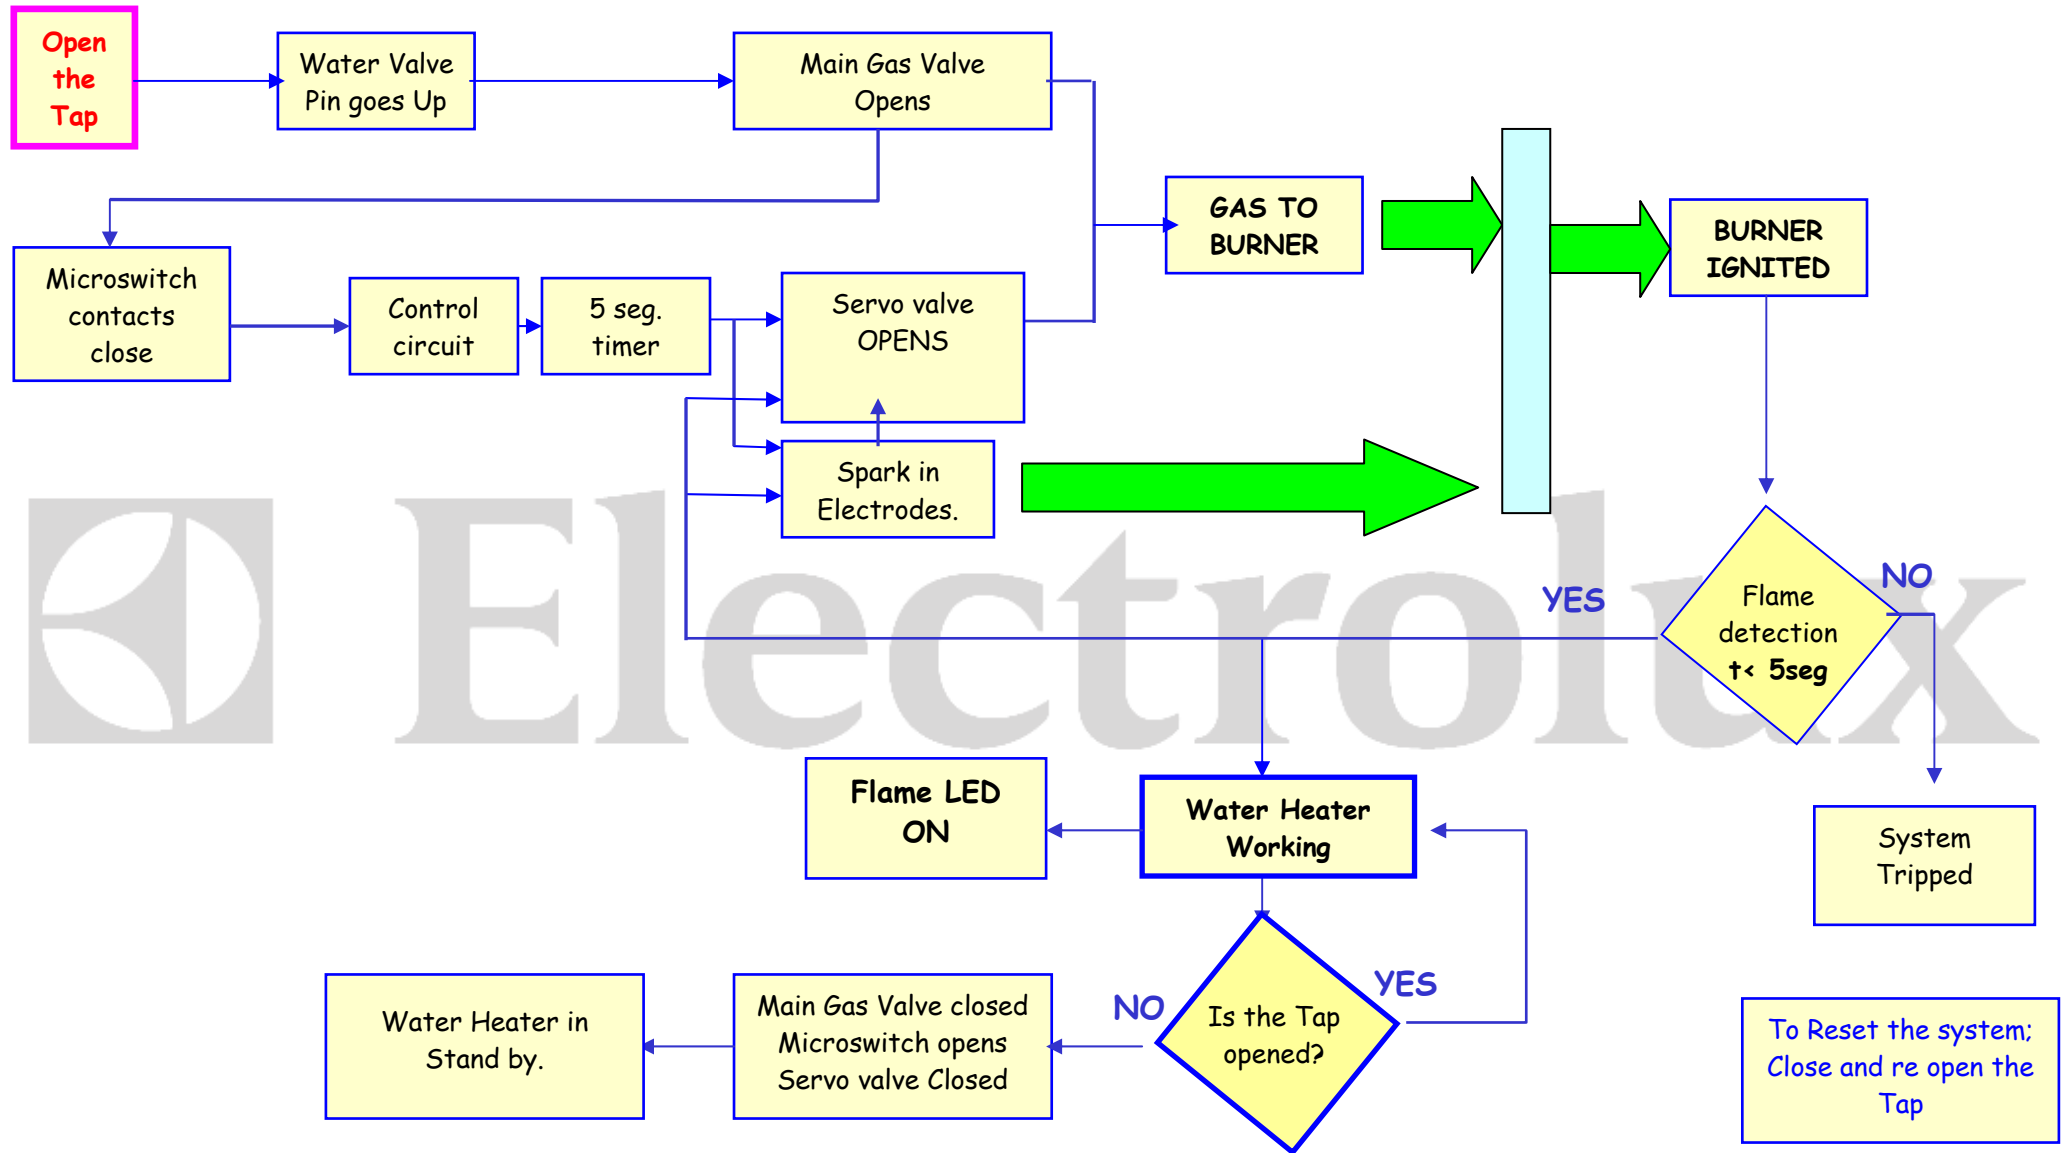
Open the Tap

Water Valve Pin goes Up

Main Gas Valve Opens

GAS TO BURNER

BURNER IGNITED

Microswitch contacts close

Control circuit

5 seg. timer

Servo valve OPENS

Spark in Electrodes.

Electrolux

YES

NO

Flame detection t< 5seg

Flame LED ON

Water Heater Working

System Tripped

Water Heater in Stand by.

Main Gas Valve closed Microswitch opens Servo valve Closed

NO

Is the Tap opened?

YES

To Reset the system; Close and re open the Tap